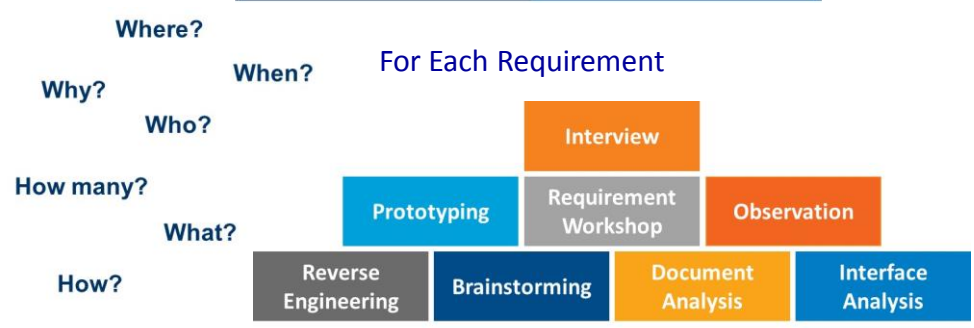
Where?

When?

Why?

Who?

How many?

What?

How?

For Each Requirement

Interview

Prototyping

Requirement Workshop

Observation

Reverse Engineering

Brainstorming

Document Analysis

Interface Analysis